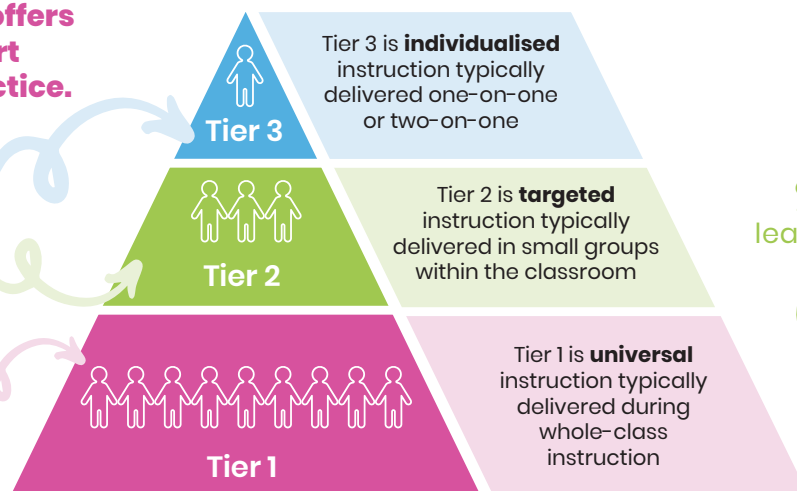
offers
rt
ctice.

Tier 3

Tier 3 is **individualised** instruction typically delivered one-on-one or two-on-one

Tier 2

Tier 2 is **targeted** instruction typically delivered in small groups within the classroom

lea

Tier 1

Tier 1 is **universal** instruction typically delivered during whole-class instruction